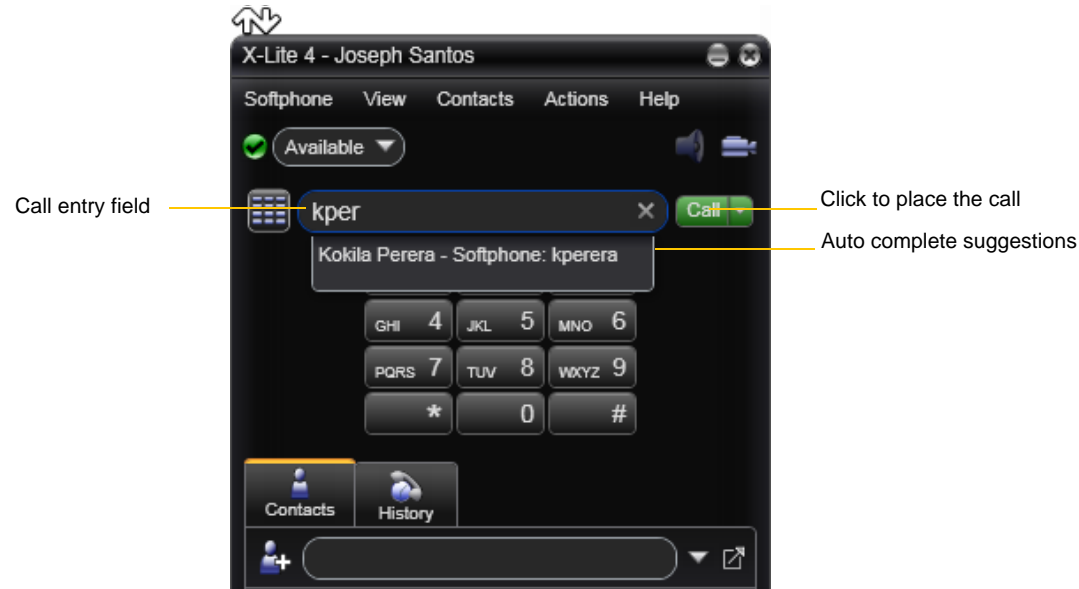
X-Lite 4 - Joseph Santos

Softphone View Contacts Actions Help

Available

Call entry field

kper

Call

Click to place the call

Kokila Perera - Softphone: kperera

Auto complete suggestions

GHI 4 JKL 5 MNO 6

PQRS 7 TUV 8 WXYZ 9

* 0 #

Contacts

History